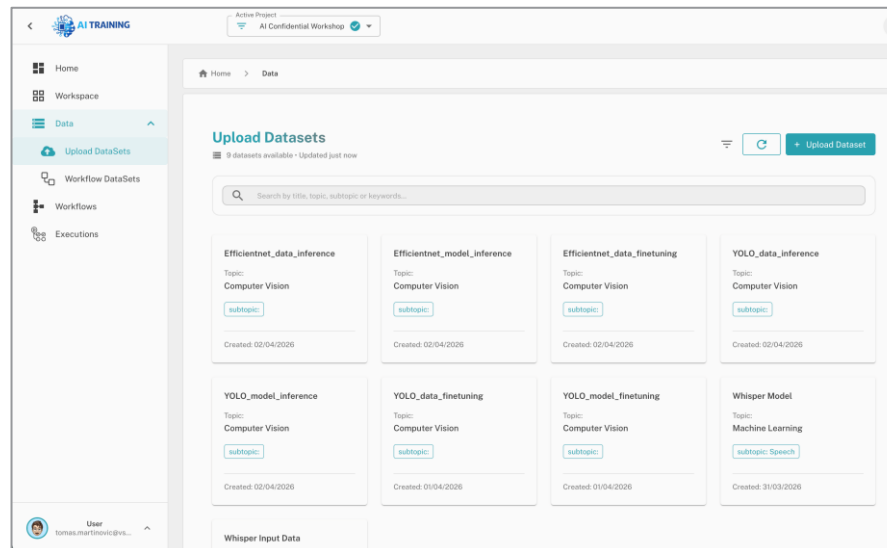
AI TRAINING

Active Project
AI Confidential Workshop

Home
Workspace
Data
Upload DataSets
Workflow DataSets
Workflows
Executions

User
tomas.martinovic@vs...

Home > Data

Upload Datasets
9 datasets available • Updated just now

+ Upload Dataset

Search by title, topic, subtopic or keywords...

Efficientnet_data_inference
Topic:
Computer Vision
subtopic:
Created: 02/04/2026

Efficientnet_model_inference
Topic:
Computer Vision
subtopic:
Created: 02/04/2026

Efficientnet_data_finetuning
Topic:
Computer Vision
subtopic:
Created: 02/04/2026

YOLO_data_inference
Topic:
Computer Vision
subtopic:
Created: 02/04/2026

YOLO_model_inference
Topic:
Computer Vision
subtopic:
Created: 02/04/2026

YOLO_data_finetuning
Topic:
Computer Vision
subtopic:
Created: 01/04/2026

YOLO_model_finetuning
Topic:
Computer Vision
subtopic:
Created: 01/04/2026

Whisper Model
Topic:
Machine Learning
subtopic: Speech
Created: 31/03/2026

Whisper Input Data